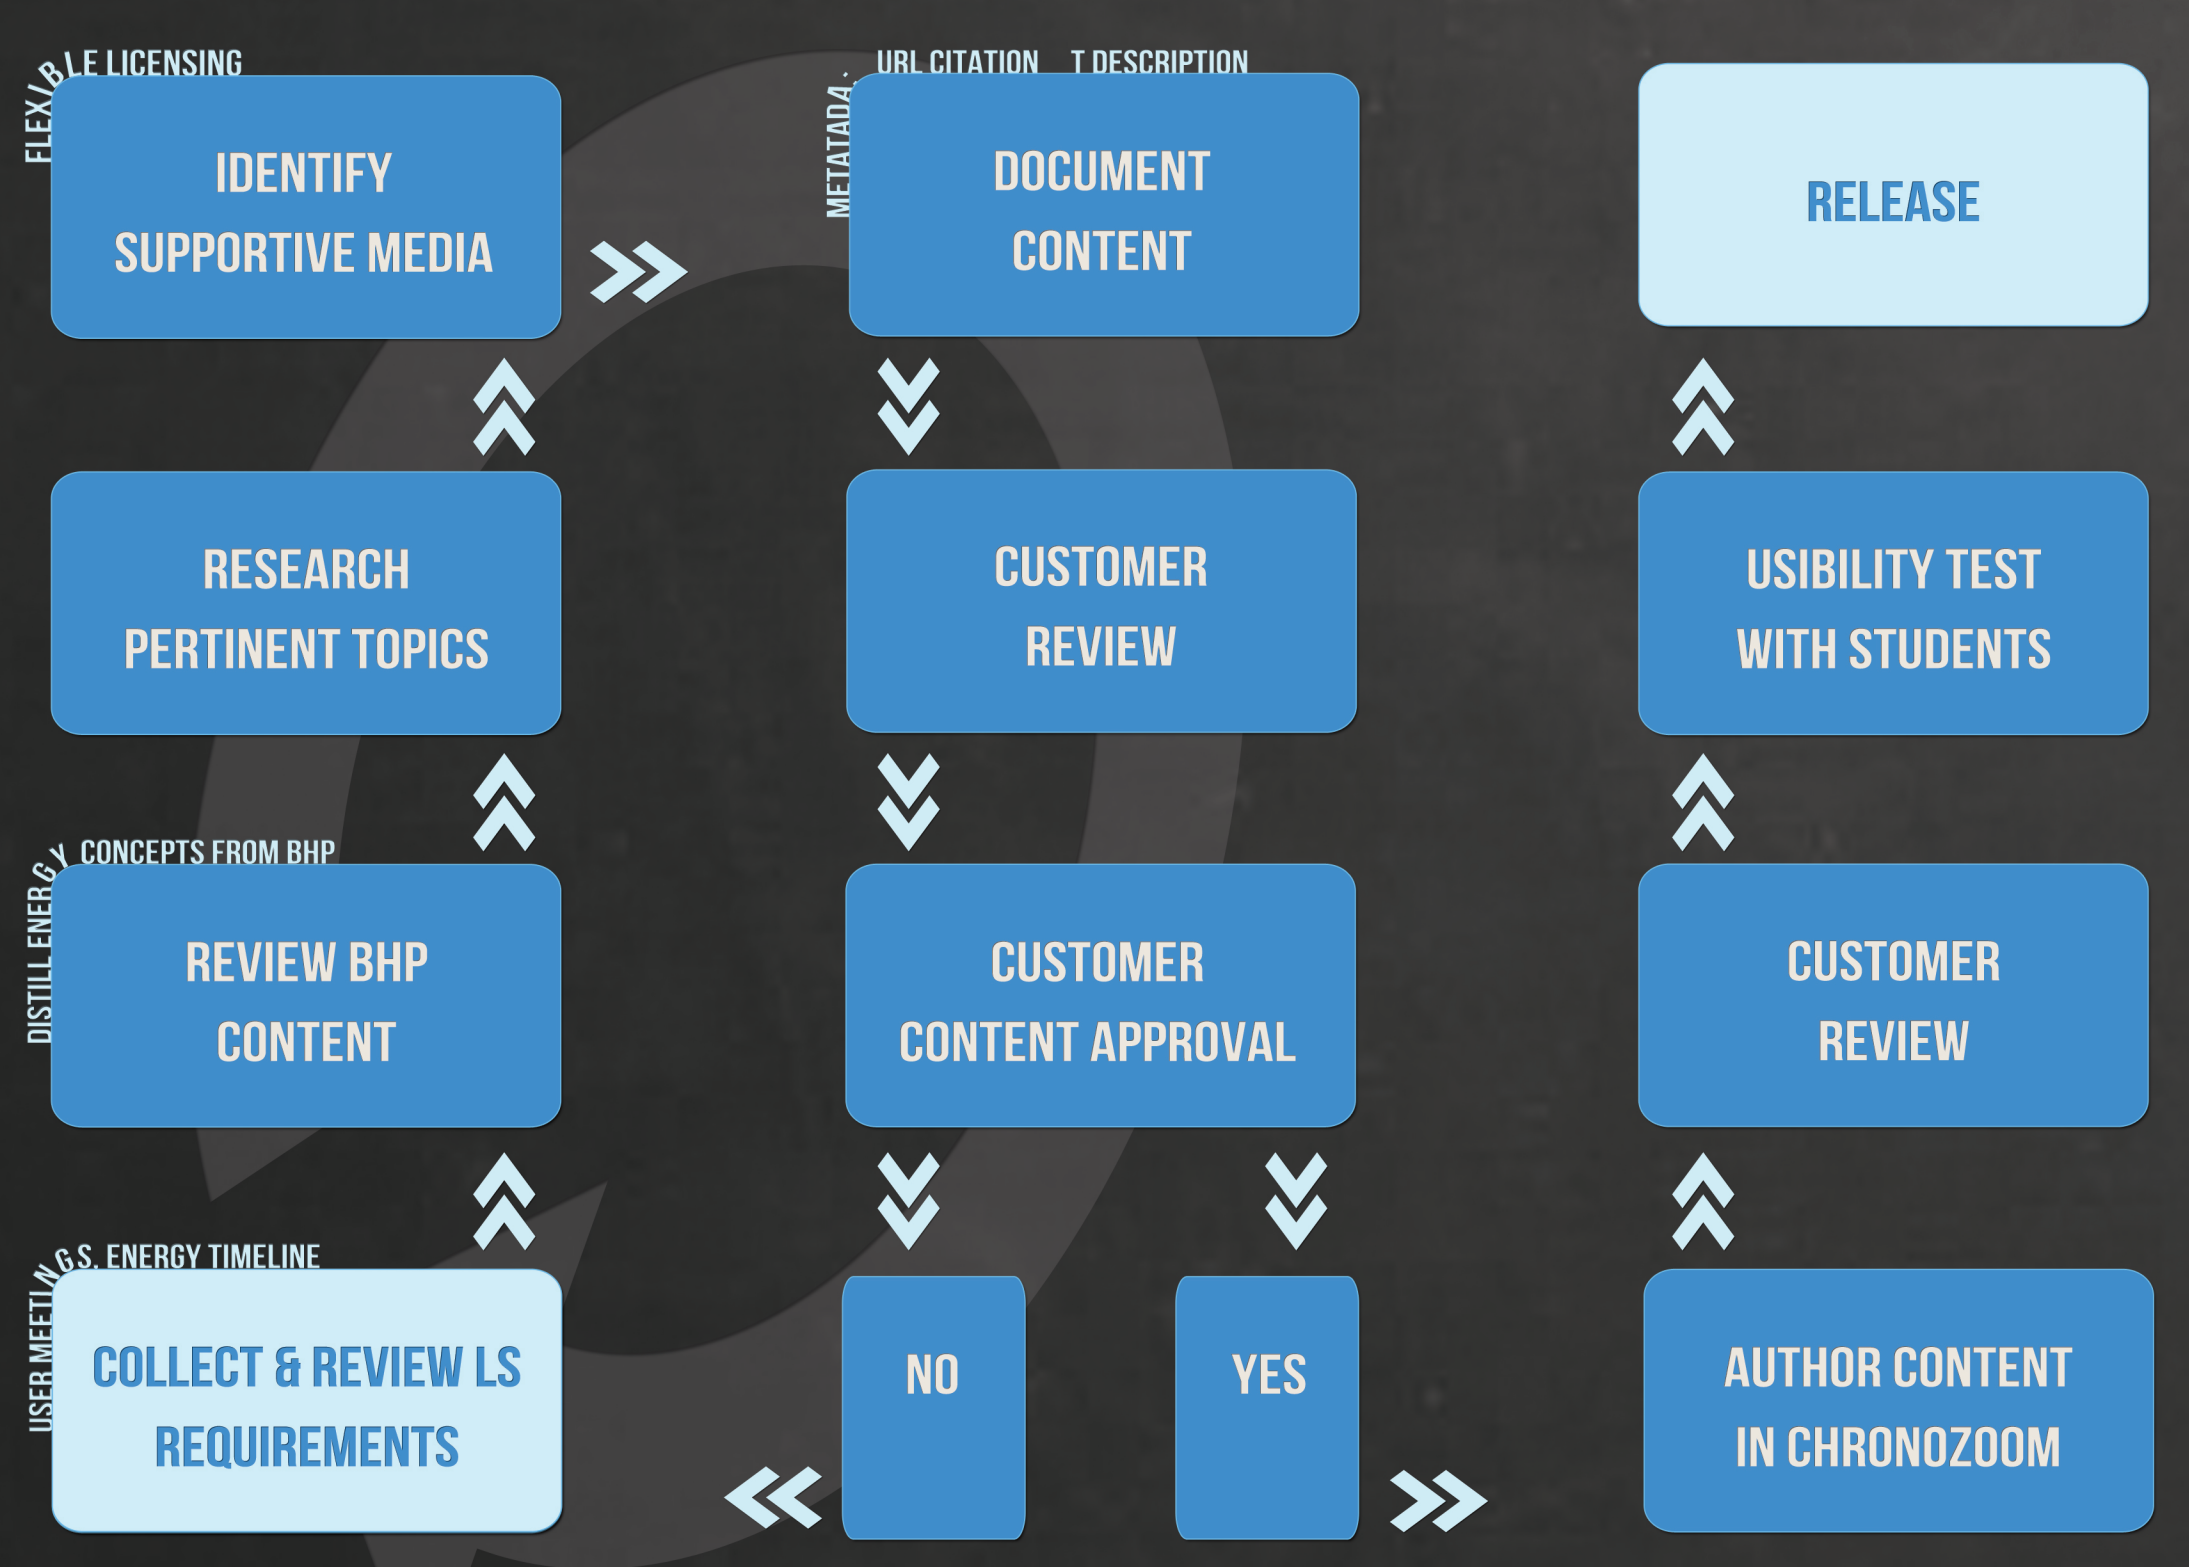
FLEXIBLE LICENSING

IDENTIFY SUPPORTIVE MEDIA

METATADA : URL CITATION T DESCRIPTION

DOCUMENT CONTENT

RELEASE

RESEARCH PERTINENT TOPICS

CUSTOMER REVIEW

USIBILITY TEST WITH STUDENTS

DISTILL ENERGY CONCEPTS FROM BHP

REVIEW BHP CONTENT

CUSTOMER CONTENT APPROVAL

CUSTOMER REVIEW

USER MEETINGS. ENERGY TIMELINE

COLLECT & REVIEW LS REQUIREMENTS

NO

YES

AUTHOR CONTENT IN CHRONOZOOM